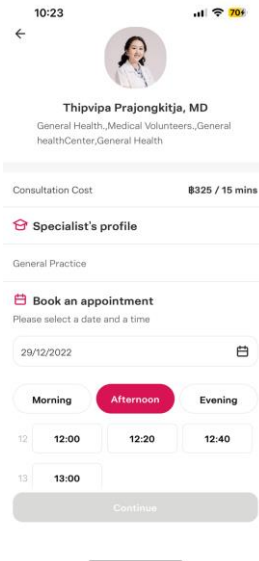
10:23
70

Thipvipa Prajongkitja, MD
General Health.,Medical Volunteers.,General healthCenter,General Health

Consultation Cost ฿325 / 15 mins

Specialist's profile

General Practice

Book an appointment
Please select a date and a time

29/12/2022

Morning Afternoon Evening

12 12:00 12:20 12:40

13 13:00

Continue